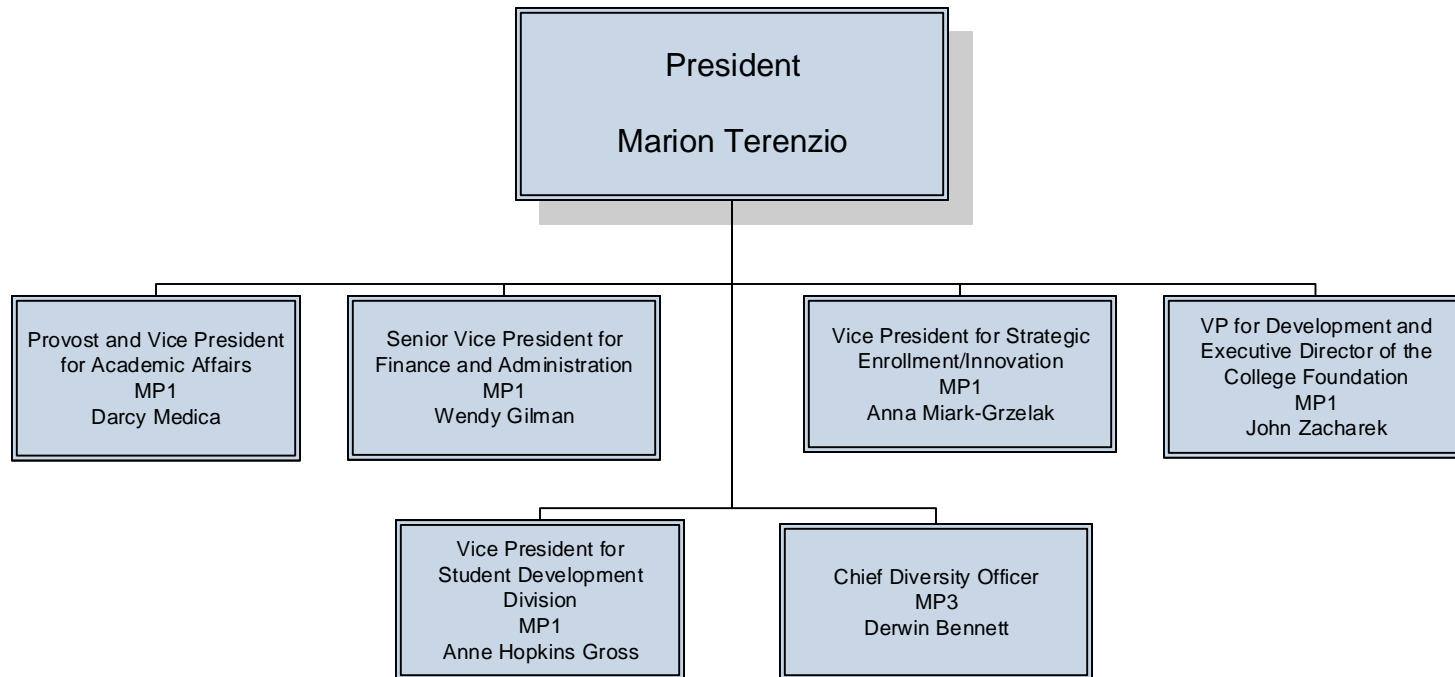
President

Marion Terenzio

Provost and Vice President for Academic Affairs
MP1
Darcy Medica

Senior Vice President for Finance and Administration
MP1
Wendy Gilman

Vice President for Strategic Enrollment/Innovation
MP1
Anna Miark-Grzelak

VP for Development and Executive Director of the College Foundation
MP1
John Zacharek

Vice President for Student Development Division
MP1
Anne Hopkins Gross

Chief Diversity Officer
MP3
Derwin Bennett